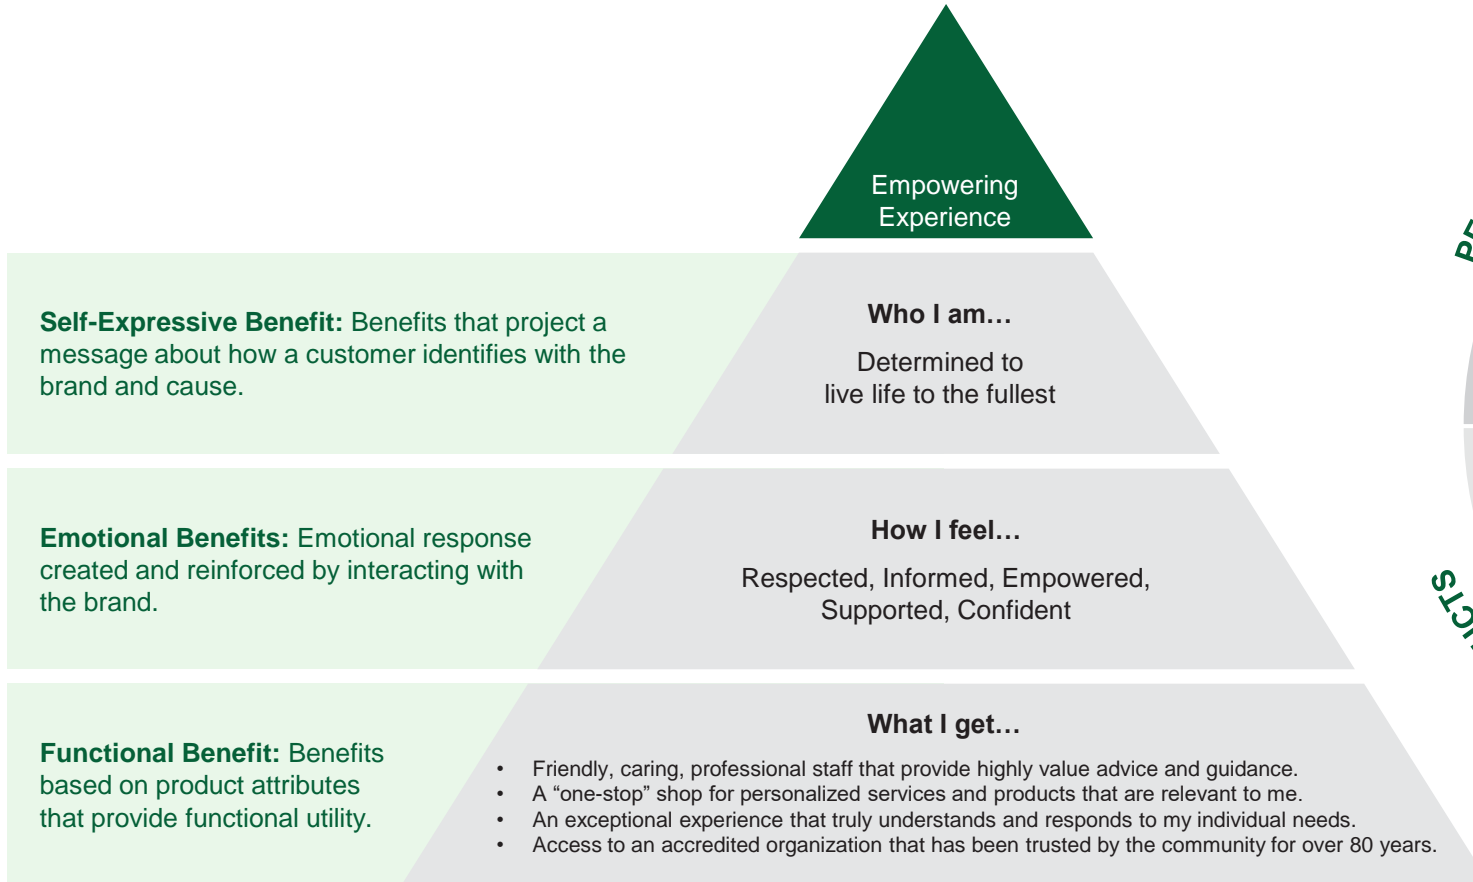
Empowering Experience

Self-Expressive Benefit: Benefits that project a message about how a customer identifies with the brand and cause.

Who I am…

Determined to live life to the fullest

Emotional Benefits: Emotional response created and reinforced by interacting with the brand.

How I feel…

Respected, Informed, Empowered, Supported, Confident

Functional Benefit: Benefits based on product attributes that provide functional utility.

What I get…

- Friendly, caring, professional staff that provide highly value advice and guidance.
- A “one-stop” shop for personalized services and products that are relevant to me.
- An exceptional experience that truly understands and responds to my individual needs.
- Access to an accredited organization that has been trusted by the community for over 80 years.

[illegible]

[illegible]